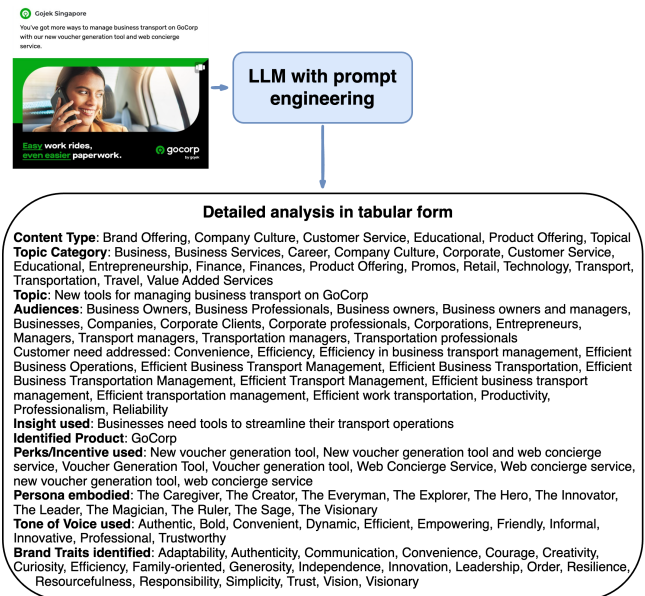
Gojek Singapore

You've got more ways to manage business transport on GoCorp with our new voucher generation tool and web concierge service.

Easy work rides, even easier paperwork.

gocorp by gojek

LLM with prompt engineering

Detailed analysis in tabular form

Content Type: Brand Offering, Company Culture, Customer Service, Educational, Product Offering, Topical
Topic Category: Business, Business Services, Career, Company Culture, Corporate, Customer Service, Educational, Entrepreneurship, Finance, Finances, Product Offering, Promos, Retail, Technology, Transport, Transportation, Travel, Value Added Services
Topic: New tools for managing business transport on GoCorp
Audiences: Business Owners, Business Professionals, Business owners, Business owners and managers, Businesses, Companies, Corporate Clients, Corporate professionals, Corporations, Entrepreneurs, Managers, Transport managers, Transportation managers, Transportation professionals
Customer need addressed: Convenience, Efficiency, Efficiency in business transport management, Efficient Business Operations, Efficient Business Transport Management, Efficient Business Transportation, Efficient Business Transportation Management, Efficient Transport Management, Efficient business transport management, Efficient transportation management, Efficient work transportation, Productivity, Professionalism, Reliability
Insight used: Businesses need tools to streamline their transport operations
Identified Product: GoCorp
Perks/Incentive used: New voucher generation tool, New voucher generation tool and web concierge service, Voucher Generation Tool, Voucher generation tool, Web Concierge Service, Web concierge service, new voucher generation tool, web concierge service
Persona embodied: The Caregiver, The Creator, The Everyman, The Explorer, The Hero, The Innovator, The Leader, The Magician, The Ruler, The Sage, The Visionary
Tone of Voice used: Authentic, Bold, Convenient, Dynamic, Efficient, Empowering, Friendly, Informal, Innovative, Professional, Trustworthy
Brand Traits identified: Adaptability, Authenticity, Communication, Convenience, Courage, Creativity, Curiosity, Efficiency, Family-oriented, Generosity, Independence, Innovation, Leadership, Order, Resilience, Resourcefulness, Responsibility, Simplicity, Trust, Vision, Visionary